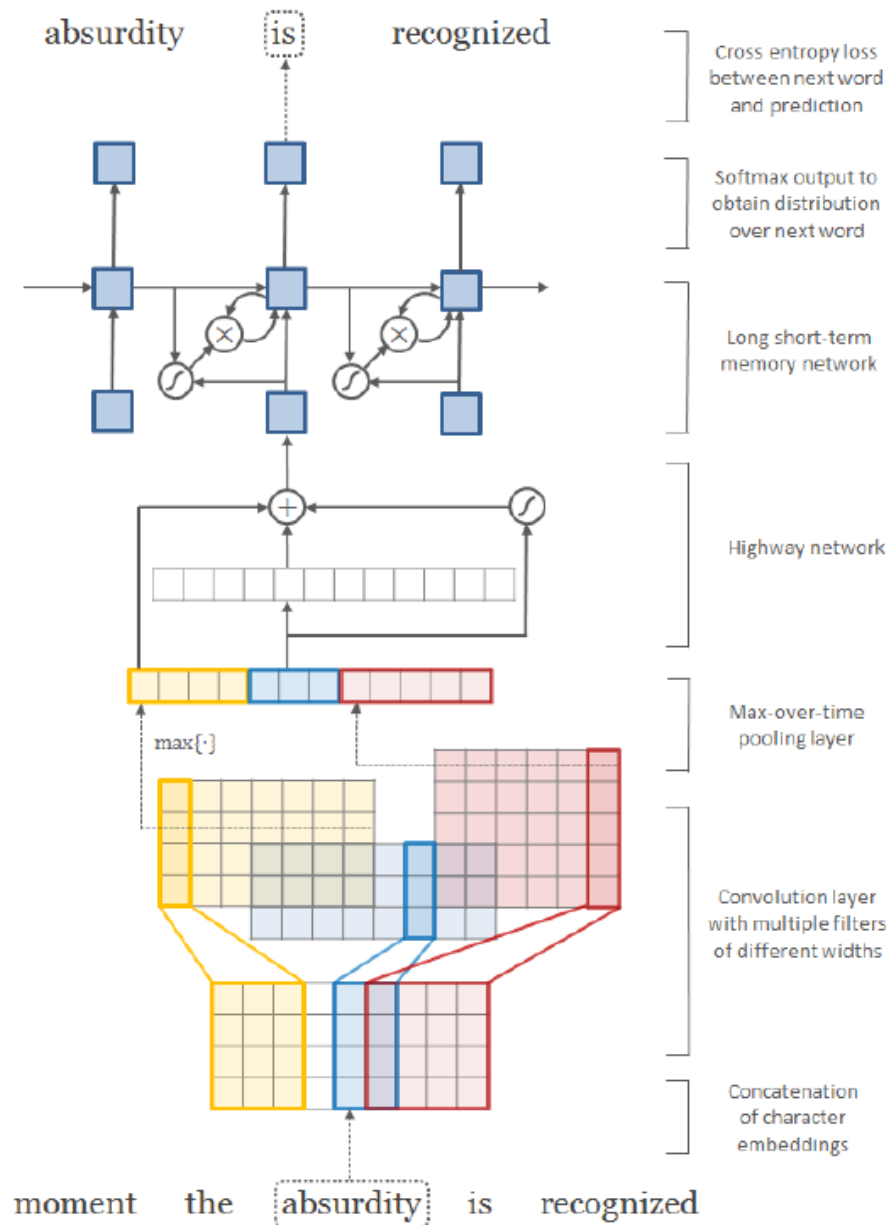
absurdity is recognized

Cross entropy loss between next word and prediction

Softmax output to obtain distribution over next word

Long short-term memory network

Highway network

Max-over-time pooling layer

max{·}

Convolution layer with multiple filters of different widths

Concatenation of character embeddings

moment the absurdity is recognized